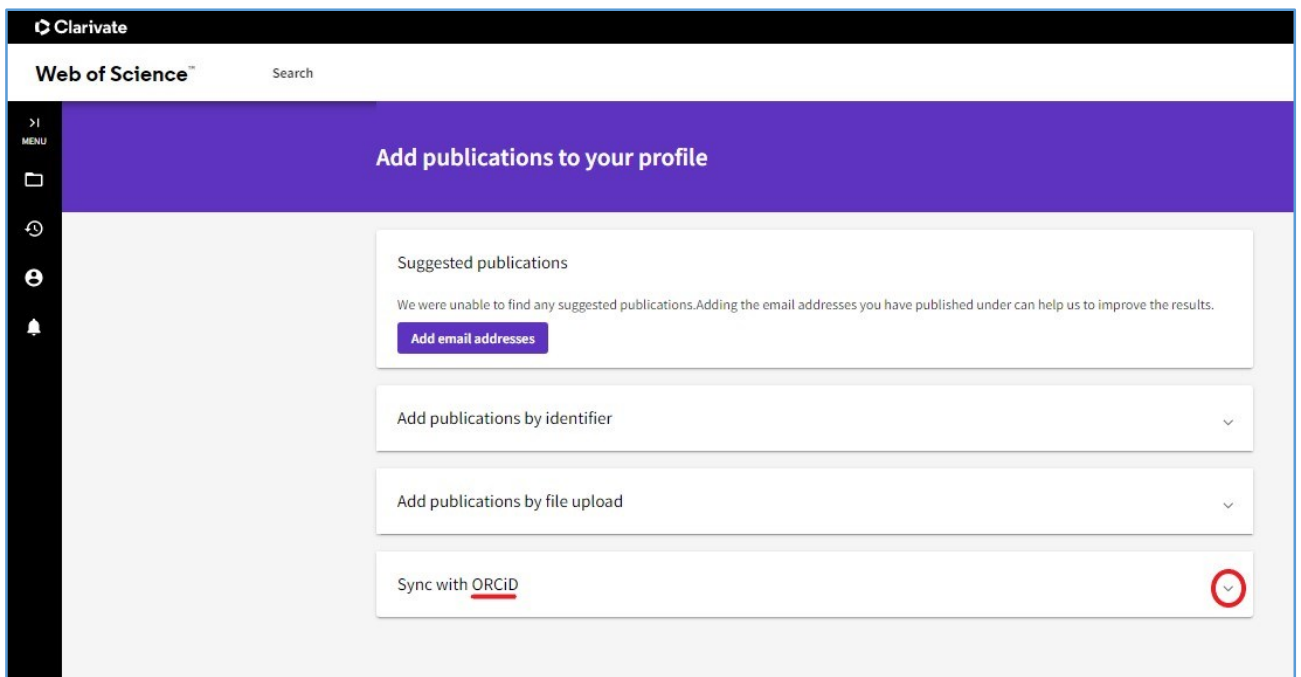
Clarivate

Web of Science™ Search

MENU

Add publications to your profile

Suggested publications

We were unable to find any suggested publications.Adding the email addresses you have published under can help us to improve the results.

Add email addresses

Add publications by identifier

Add publications by file upload

Sync with ORCiD